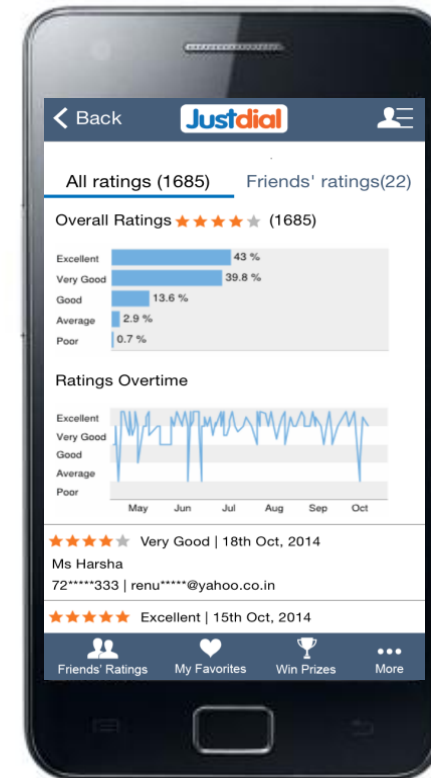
Back

Justdial

All ratings (1685)

Friends' ratings(22)

Overall Ratings ★★★★★ (1685)

Excellent 43 %
Very Good 39.8 %
Good 13.6 %
Average 2.9 %
Poor 0.7 %

Ratings Overtime

Excellent
Very Good
Good
Average
Poor

May Jun Jul Aug Sep Oct

★★★★★ Very Good | 18th Oct, 2014
Ms Harsha
72*****333 | renu*****@yahoo.co.in

★★★★★ Excellent | 15th Oct, 2014

Friends' Ratings
My Favorites
Win Prizes
More